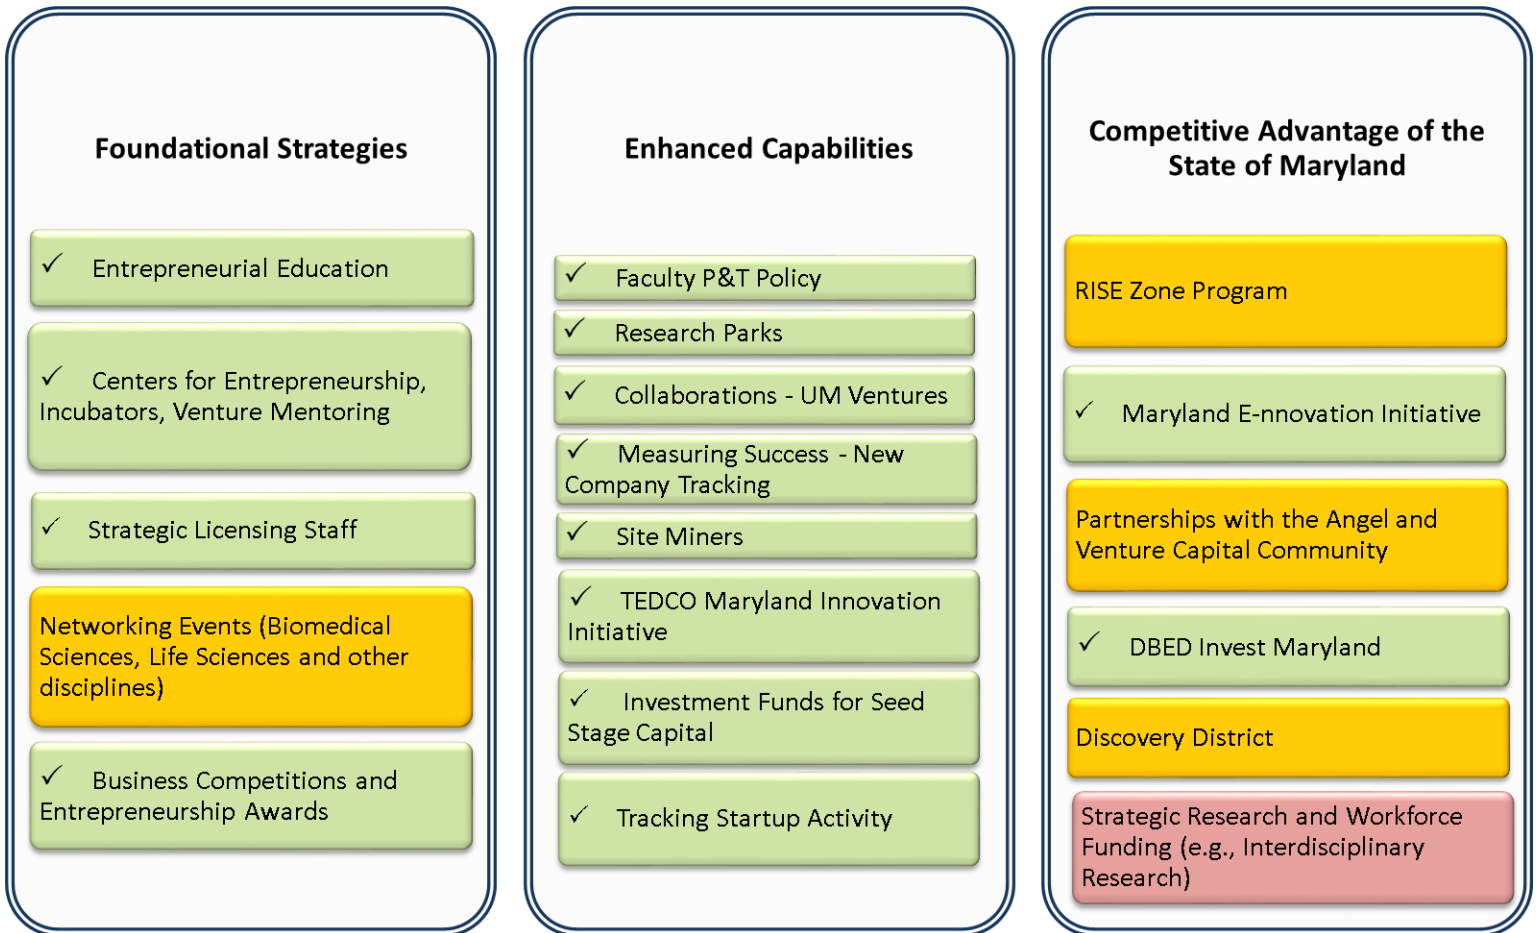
Foundational Strategies

✓ Entrepreneurial Education

✓ Centers for Entrepreneurship, Incubators, Venture Mentoring

✓ Strategic Licensing Staff

Networking Events (Biomedical Sciences, Life Sciences and other disciplines)

✓ Business Competitions and Entrepreneurship Awards

Enhanced Capabilities

✓ Faculty P&T Policy

✓ Research Parks

✓ Collaborations - UM Ventures

✓ Measuring Success - New Company Tracking

✓ Site Miners

✓ TEDCO Maryland Innovation Initiative

✓ Investment Funds for Seed Stage Capital

✓ Tracking Startup Activity

Competitive Advantage of the State of Maryland

RISE Zone Program

✓ Maryland E-nnovation Initiative

Partnerships with the Angel and Venture Capital Community

✓ DBED Invest Maryland

Discovery District

Strategic Research and Workforce Funding (e.g., Interdisciplinary Research)